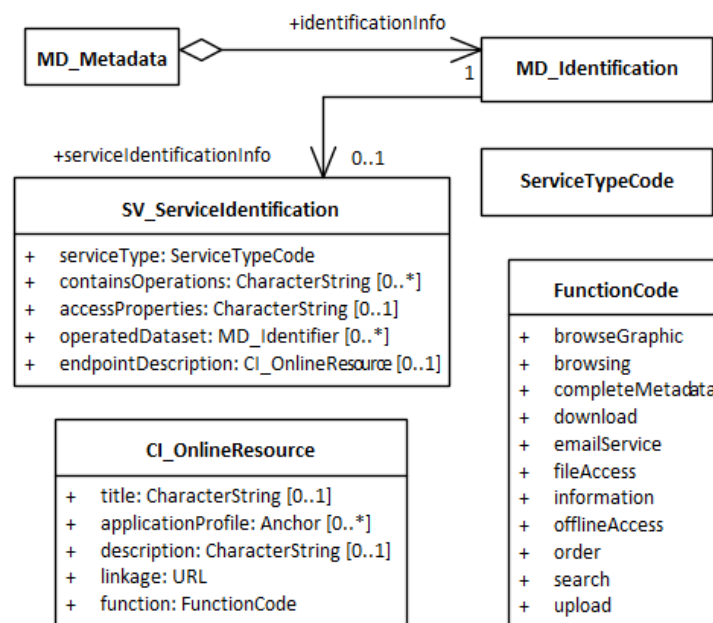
+identificationInfo

MD_Metadata

1

MD_Identification

+serviceIdentificationInfo

0..1

ServiceTypeCode

SV_ServiceIdentification

+ serviceType: ServiceTypeCode
+ containsOperations: CharacterString [0..*]
+ accessProperties: CharacterString [0..1]
+ operatedDataset: MD_Identifier [0..*]
+ endpointDescription: CI_OnlineResource [0..1]

FunctionCode

+ browseGraphic
+ browsing
+ completeMetadata
+ download
+ emailService
+ fileAccess
+ information
+ offlineAccess
+ order
+ search
+ upload

CI_OnlineResource

+ title: CharacterString [0..1]
+ applicationProfile: Anchor [0..*]
+ description: CharacterString [0..1]
+ linkage: URL
+ function: FunctionCode